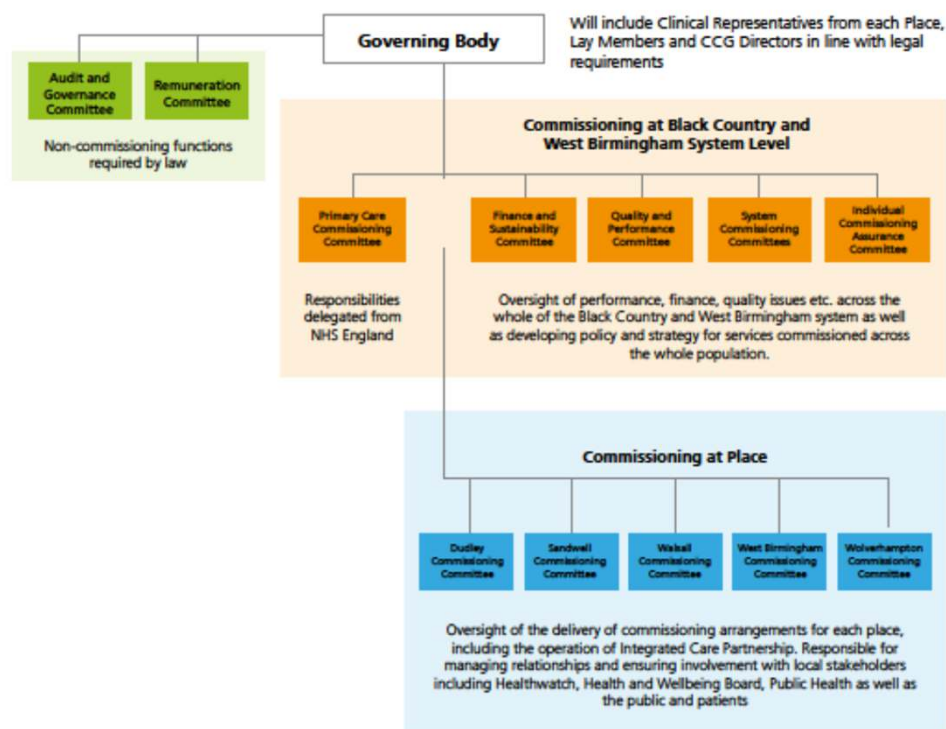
Governing Body

Will include Clinical Representatives from each Place, Lay Members and CCG Directors in line with legal requirements

Audit and Governance Committee

Remuneration Committee

Non-commissioning functions required by law

Commissioning at Black Country and West Birmingham System Level

Primary Care Commissioning Committee

Finance and Sustainability Committee

Quality and Performance Committee

System Commissioning Committees

Individual Commissioning Assurance Committee

Responsibilities delegated from NHS England

Oversight of performance, finance, quality issues etc. across the whole of the Black Country and West Birmingham system as well as developing policy and strategy for services commissioned across the whole population.

Commissioning at Place

Dudley Commissioning Committee

Sandwell Commissioning Committee

Walsall Commissioning Committee

West Birmingham Commissioning Committee

Wolverhampton Commissioning Committee

Oversight of the delivery of commissioning arrangements for each place, including the operation of Integrated Care Partnership. Responsible for managing relationships and ensuring involvement with local stakeholders including Healthwatch, Health and Wellbeing Board, Public Health as well as the public and patients